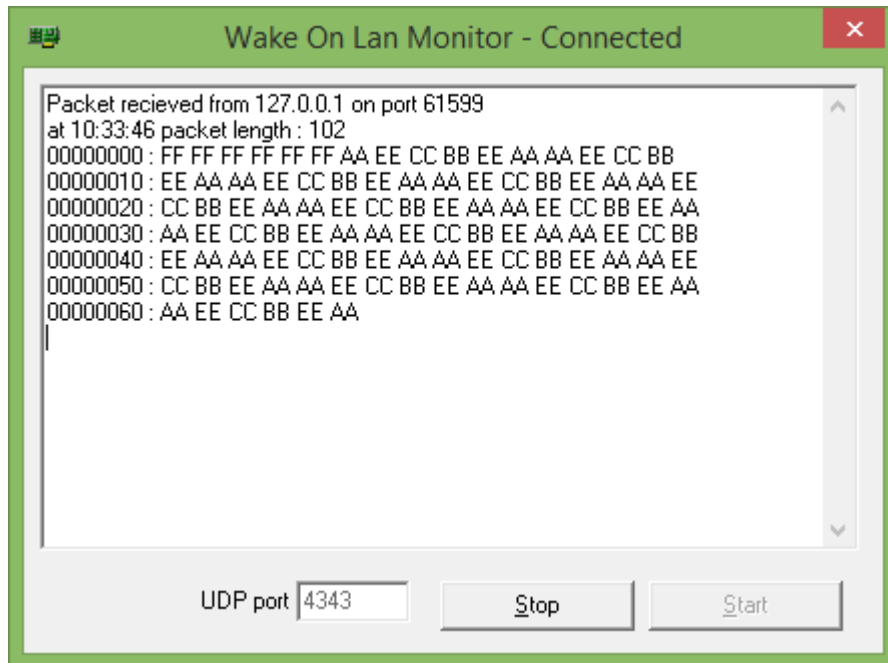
Wake On Lan Monitor - Connected

Packet recieved from 127.0.0.1 on port 61599
at 10:33:46 packet length : 102
00000000 : FF FF FF FF FF FF AA EE CC BB EE AA AA EE CC BB
00000010 : EE AA AA EE CC BB EE AA AA EE CC BB EE AA AA EE
00000020 : CC BB EE AA AA EE CC BB EE AA AA EE CC BB EE AA
00000030 : AA EE CC BB EE AA AA EE CC BB EE AA AA EE CC BB
00000040 : EE AA AA EE CC BB EE AA AA EE CC BB EE AA AA EE
00000050 : CC BB EE AA AA EE CC BB EE AA AA EE CC BB EE AA
00000060 : AA EE CC BB EE AA

UDP port 4343

Stop

Start